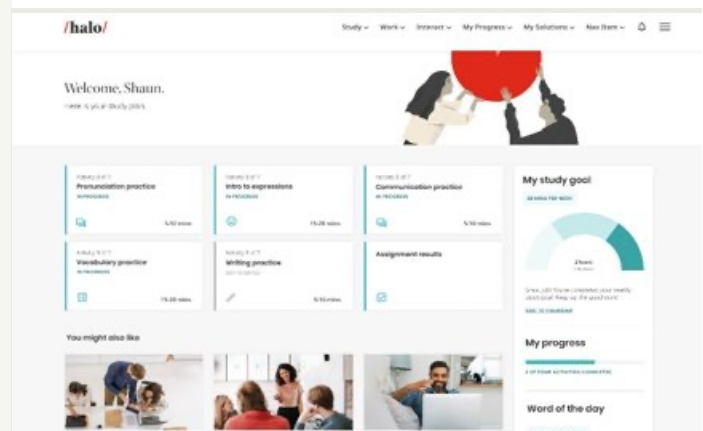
/halo/

Study ⌄ Work ⌄ Interact ⌄ My Progress ⌄ My Solutions ⌄ Nav Item ⌄

Welcome, Shaun.
Here is your study plan.

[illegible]
Pronunciation practice
IN PROGRESS
5-10 mins

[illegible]
Intro to expressions
IN PROGRESS
15-20 mins

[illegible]
Communication practice
IN PROGRESS
5-10 mins

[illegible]
Vocabulary practice
IN PROGRESS
15-20 mins

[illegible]
Writing practice
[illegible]
5-10 mins

Assignment results

My study goal
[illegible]
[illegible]
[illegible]

My progress
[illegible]

Word of the day

You might also like